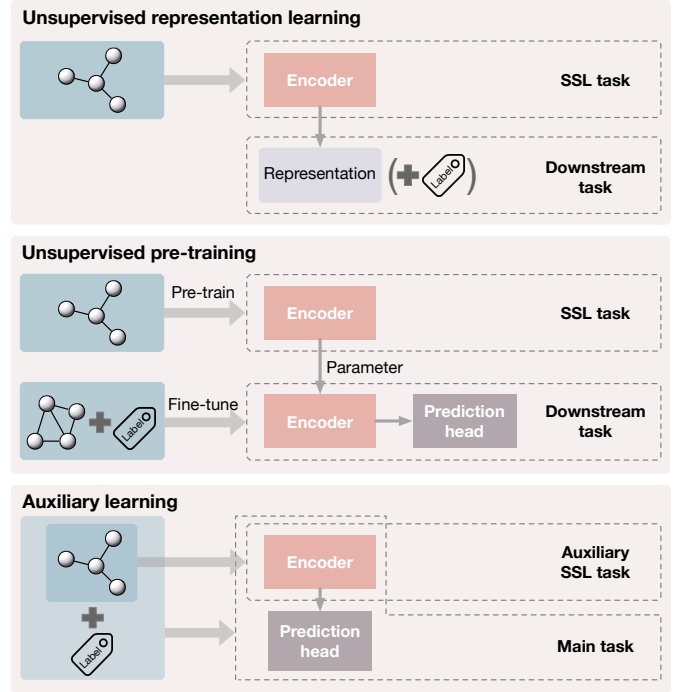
Unsupervised representation learning

Encoder

SSL task

Representation

Label

Downstream task

Unsupervised pre-training

Pre-train

Encoder

SSL task

Parameter

Label

Fine-tune

Encoder

Prediction head

Downstream task

Auxiliary learning

Encoder

Auxiliary SSL task

Label

Prediction head

Main task